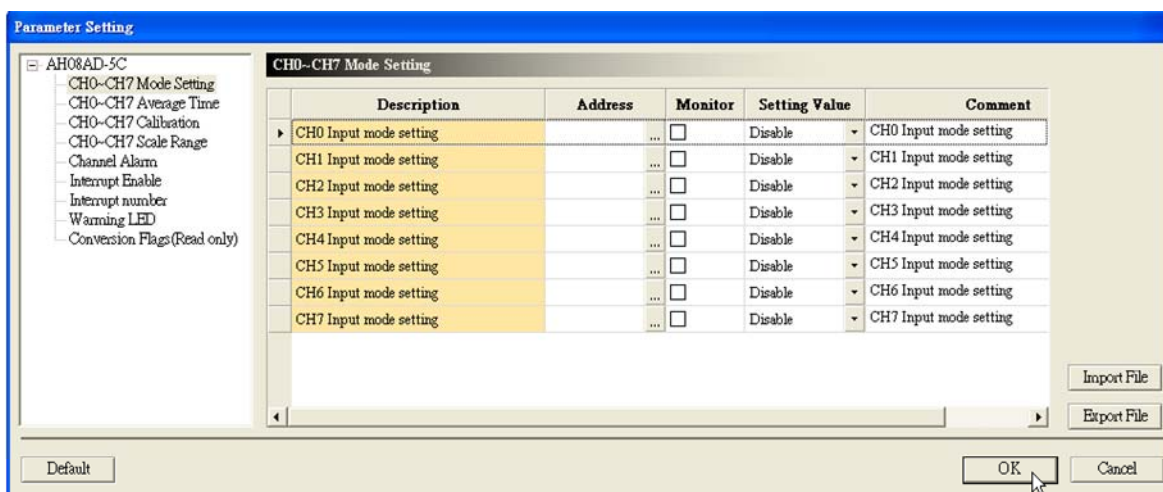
Parameter Setting

AH08AD-5C
CH0~CH7 Mode Setting
CH0~CH7 Average Time
CH0~CH7 Calibration
CH0~CH7 Scale Range
Channel Alarm
Interrupt Enable
Interrupt number
Warning LED
Conversion Flags(Read only)

CH0~CH7 Mode Setting

| Description | Address | Monitor | Setting Value | Comment |
|---|---|---|---|---|
| CH0 Input mode setting | ... | ☐ | Disable | CH0 Input mode setting |
| CH1 Input mode setting | ... | ☐ | Disable | CH1 Input mode setting |
| CH2 Input mode setting | ... | ☐ | Disable | CH2 Input mode setting |
| CH3 Input mode setting | ... | ☐ | Disable | CH3 Input mode setting |
| CH4 Input mode setting | ... | ☐ | Disable | CH4 Input mode setting |
| CH5 Input mode setting | ... | ☐ | Disable | CH5 Input mode setting |
| CH6 Input mode setting | ... | ☐ | Disable | CH6 Input mode setting |
| CH7 Input mode setting | ... | ☐ | Disable | CH7 Input mode setting |

Import File
Export File

Default
OK
Cancel